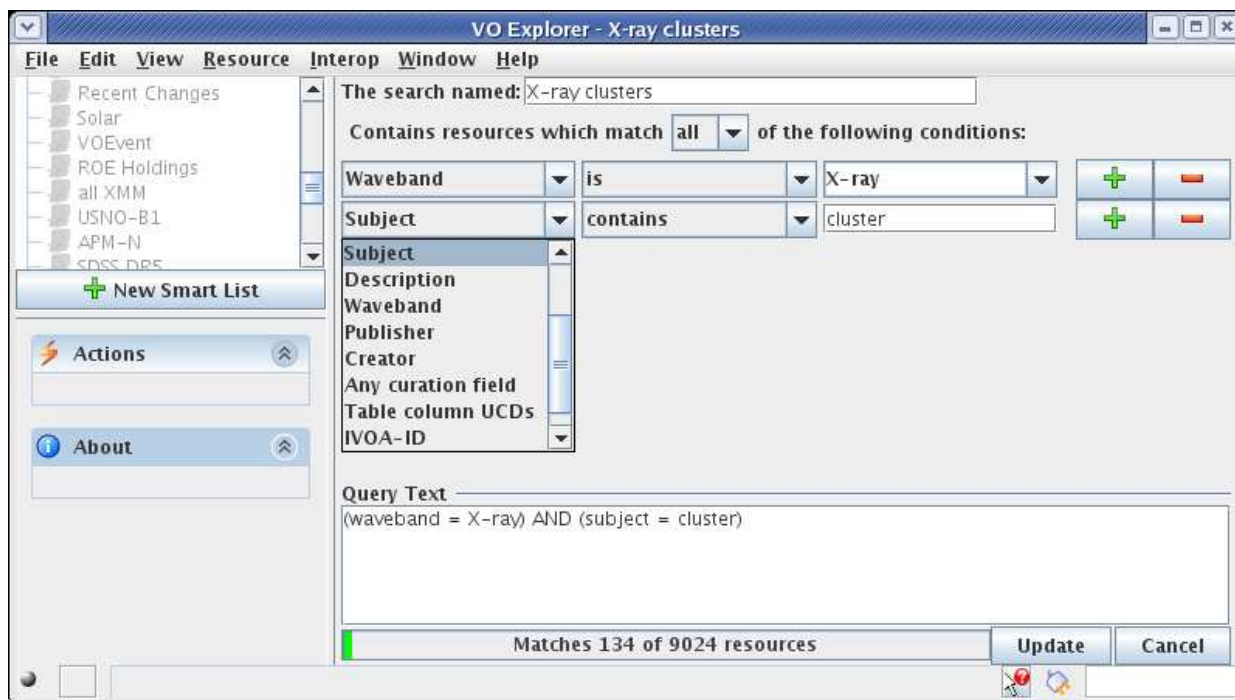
VO Explorer - X-ray clusters

File Edit View Resource Interop Window Help

Recent Changes
Solar
VOEvent
ROE Holdings
all XMM
USNO-B1
APM-N
SDSS DR5

New Smart List

Actions

About

The search named: X-ray clusters

Contains resources which match all of the following conditions:

Waveband is X-ray

Subject contains cluster

Subject
Description
Waveband
Publisher
Creator
Any curation field
Table column UCDs
IVOA-ID

Query Text

(waveband = X-ray) AND (subject = cluster)

Matches 134 of 9024 resources

Update

Cancel